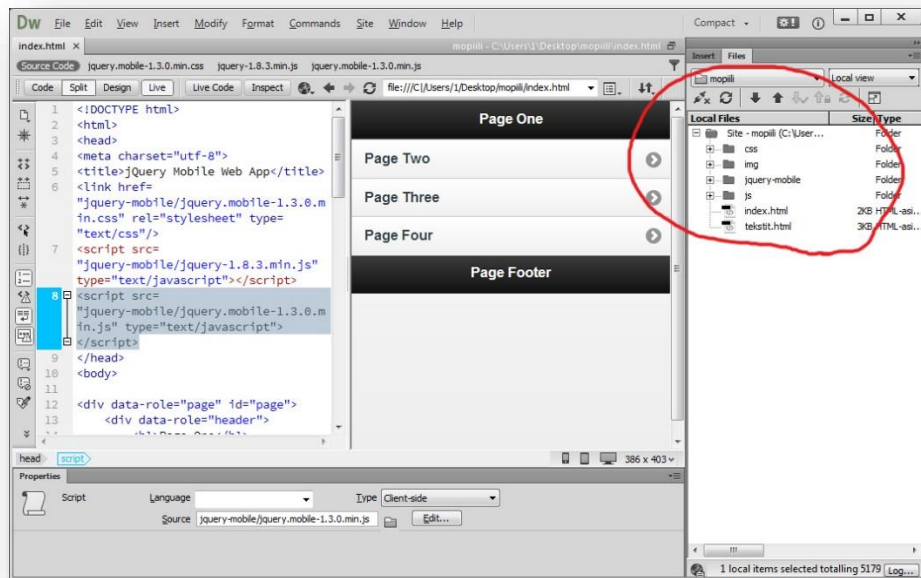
Dw File Edit View Insert Modify Format Commands Site Window Help

Compact ▾

index.html ×

mopiili - C:\Users\1\Desktop\mopiili\index.html

Source Code jquery.mobile-1.3.0.min.css jquery-1.8.3.min.js jquery.mobile-1.3.0.min.js

Code Split Design Live Live Code Inspect file:///C|/Users/1/Desktop/mopiili/index.html

1 <!DOCTYPE html>
2 <html>
3 <head>
4 <meta charset="utf-8">
5 <title>jQuery Mobile Web App</title>
6 <link href="jquery-mobile/jquery.mobile-1.3.0.min.css" rel="stylesheet" type="text/css"/>
7 <script src="jquery-mobile/jquery-1.8.3.min.js" type="text/javascript"></script>
8 <script src="jquery-mobile/jquery.mobile-1.3.0.min.js" type="text/javascript"></script>
9 </head>
10 <body>
11
12 <div data-role="page" id="page">
13 <div data-role="header">

Page One

Page Two

Page Three

Page Four

Page Footer

Insert Files

mopiili

Local view

Local Files | Size | Type
Site - mopiili (C:\User... | | Folder
css | | Folder
img | | Folder
jquery-mobile | | Folder
js | | Folder
index.html | 2KB | HTML-asi...
tekstit.html | 3KB | HTML-asi...

head script

386 x 403

Properties

Script

Language

Type Client-side

Source jquery-mobile/jquery.mobile-1.3.0.min.js

Edit...

1 local items selected totalling 5179 Log...